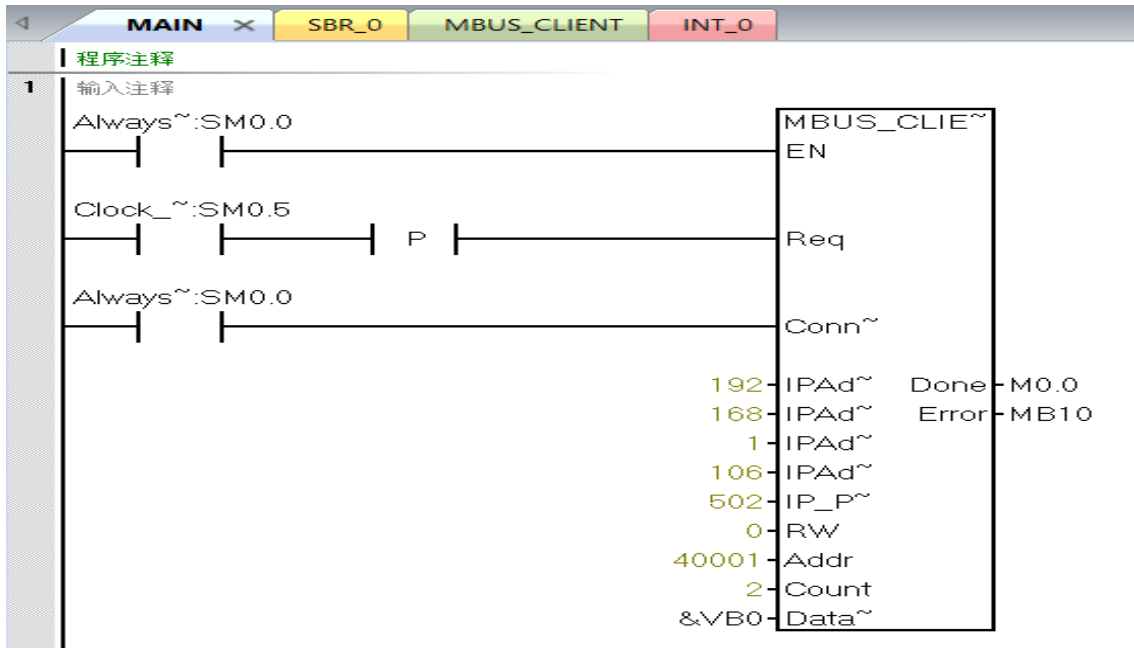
MAIN × SBR_0 MBUS_CLIENT INT_0

程序注释

1 输入注释

Always~:SM0.0

MBUS_CLIE~

EN

Clock_~:SM0.5

P

Req

Always~:SM0.0

Conn~

192 IPAd~ Done M0.0
168 IPAd~ Error MB10
1 IPAd~
106 IPAd~
502 IP_P~
0 RW
40001 Addr
2 Count
&VB0 Data~